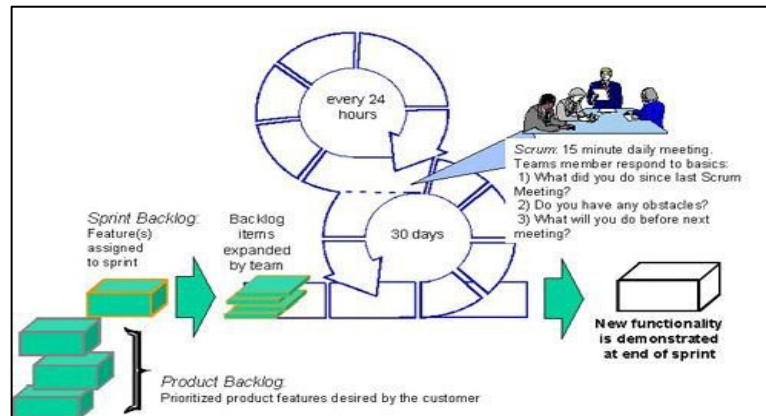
every 24 hours

Scrum: 15 minute daily meeting. Teams member respond to basics:
1) What did you do since last Scrum Meeting?
2) Do you have any obstacles?
3) What will you do before next meeting?

Sprint Backlog: Feature(s) assigned to sprint

Backlog items expanded by team

30 days

New functionality is demonstrated at end of sprint

Product Backlog: Prioritized product features desired by the customer